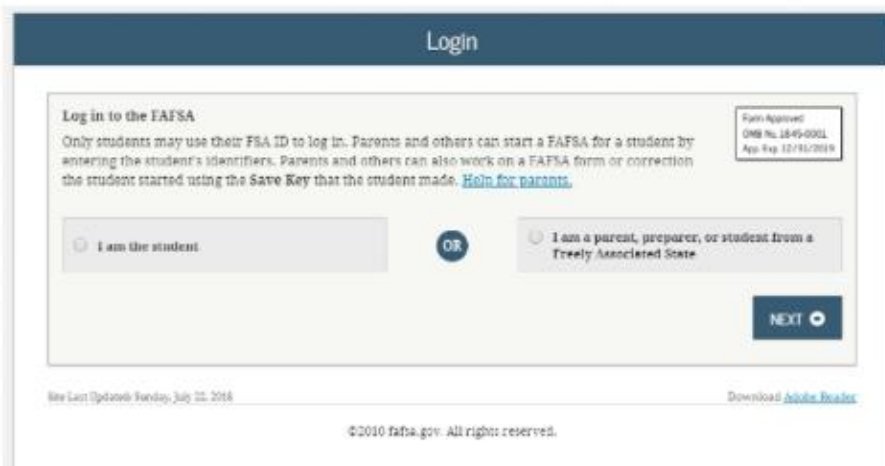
Login

Log in to the FAFSA

Only students may use their FSA ID to log in. Parents and others can start a FAFSA for a student by entering the student's identifiers. Parents and others can also work on a FAFSA form or correction the student started using the Save Key that the student made. Help for parents.

Form Approved
OMB No. 1845-0001
App. Exp. 12/31/2019

I am the student

OR

I am a parent, preparer, or student from a Freely Associated State

NEXT

Site Last Updated: Sunday, July 22, 2018

Download Adobe Reader

©2010 fafsa.gov. All rights reserved.